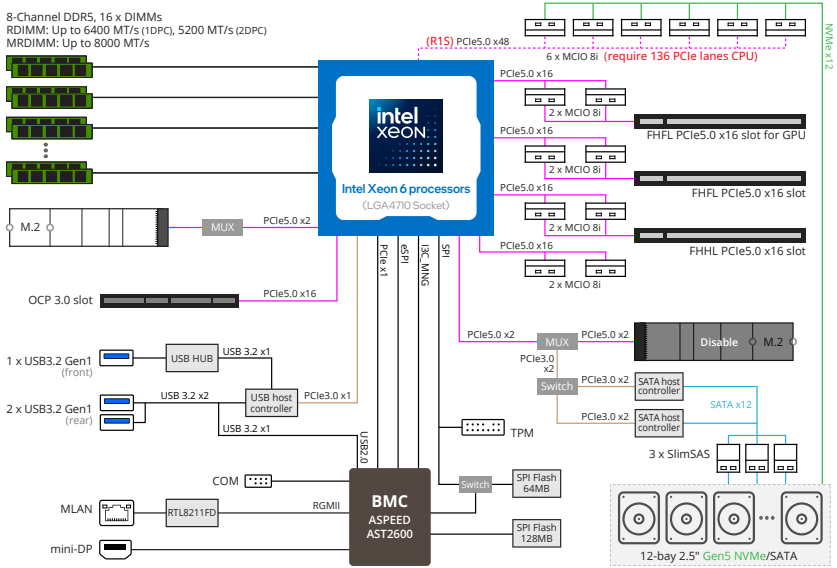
8-Channel DDR5, 16 x DIMMs
RDIMM: Up to 6400 MT/s (1DPC), 5200 MT/s (2DPC)
MRDIMM: Up to 8000 MT/s

(R1S) PCIe5.0 x48
6 x MCIO 8i (require 136 PCIe lanes CPU)
NVMe x12

intel XEON
Intel Xeon 6 processors
(LGA4710 Socket)

PCIe5.0 x16
2 x MCIO 8i
PCIe5.0 x16
2 x MCIO 8i
FHFL PCIe5.0 x16 slot for GPU
PCIe5.0 x16
2 x MCIO 8i
FHFL PCIe5.0 x16 slot
PCIe5.0 x16
2 x MCIO 8i
FHHL PCIe5.0 x16 slot
2 x MCIO 8i

M.2
MUX
PCIe5.0 x2
PCIe x1
eSPI
I3C_MNG
SPI

OCP 3.0 slot
PCIe5.0 x16

PCIe5.0 x2
MUX
PCIe5.0 x2
Disable
M.2
PCIe3.0 x2
Switch
PCIe3.0 x2
SATA host controller
PCIe3.0 x2
SATA host controller
SATA x12

1 x USB3.2 Gen1 (front)
USB HUB
USB 3.2 x1
2 x USB3.2 Gen1 (rear)
USB 3.2 x2
USB host controller
PCIe3.0 x1
USB 3.2 x1
USB2.0

TPM
3 x SlimSAS

COM
BMC
ASPEED
AST2600
Switch
SPI Flash 64MB
MLAN
RTL8211FD
RGMII
SPI Flash 128MB
mini-DP

12-bay 2.5" Gen5 NVMe/SATA